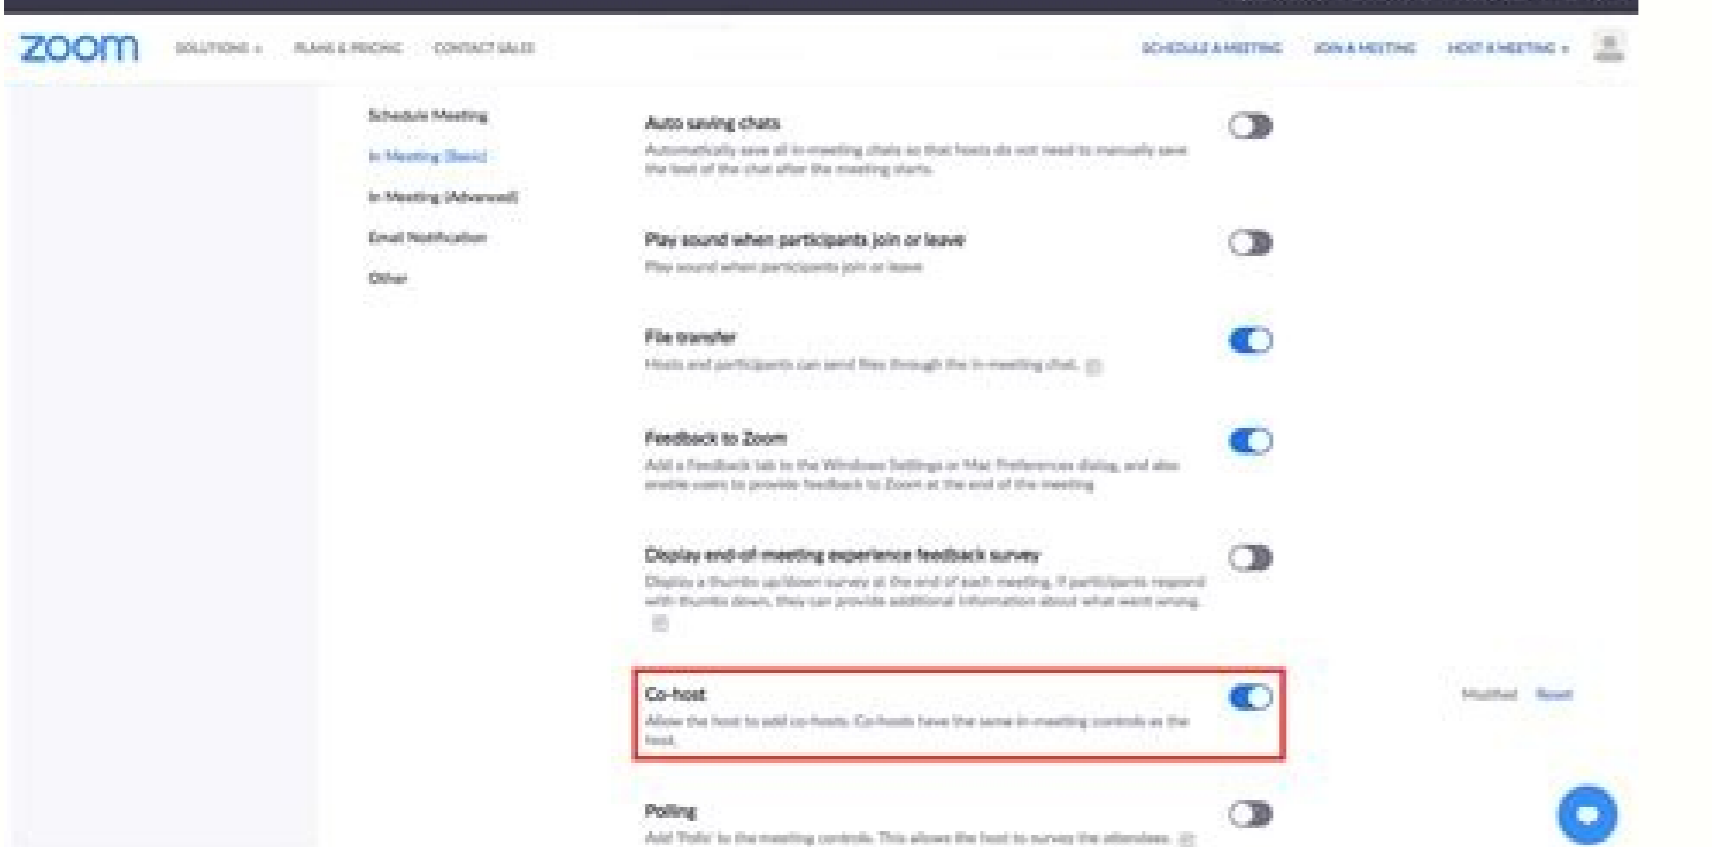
zoom SOLUTIONS PLANS & PRICING CONTACT SALES SCHEDULE A MEETING JOIN A MEETING HOST A MEETING

Schedule Meeting
In Meeting (Basic)
In Meeting (Advanced)
Email Notification
Other

Auto saving chats
Automatically save all in-meeting chats so that hosts do not need to manually save the text of the chat after the meeting starts.

Play sound when participants join or leave
Play sound when participants join or leave

File transfer
Hosts and participants can send files through the in-meeting chat.

Feedback to Zoom
Add a Feedback tab to the Windows Settings or Mac Preferences dialog, and also enable users to provide feedback to Zoom at the end of the meeting

Display end-of-meeting experience feedback survey
Display a thumbs up/down survey at the end of each meeting. If participants respond with thumbs down, they can provide additional information about what went wrong.

Co-host
Allow the host to add co-hosts. Co-hosts have the same in-meeting controls as the host.

Modified Reset

Polling
Add 'Polls' to the meeting controls. This allows the host to survey the attendees.